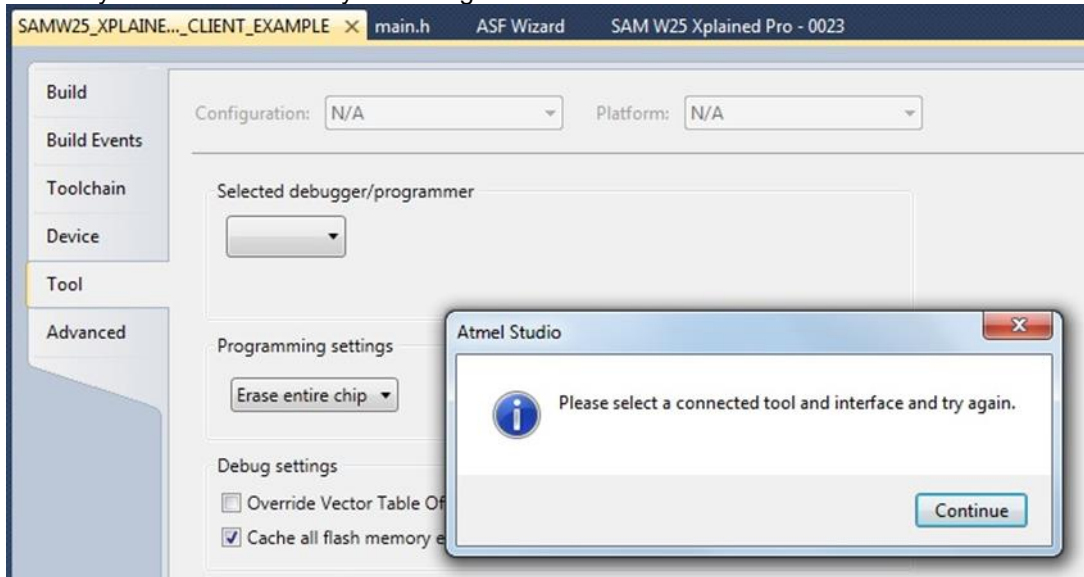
SAMW25_XPLAINE..._CLIENT_EXAMPLE × main.h ASF Wizard SAM W25 Xplained Pro - 0023

Build
Build Events
Toolchain
Device
Tool
Advanced

Configuration: N/A
Platform: N/A

Selected debugger/programmer

Programming settings
Erase entire chip

Debug settings
Override Vector Table Of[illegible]
Cache all flash memory e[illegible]

Atmel Studio
Please select a connected tool and interface and try again.
Continue